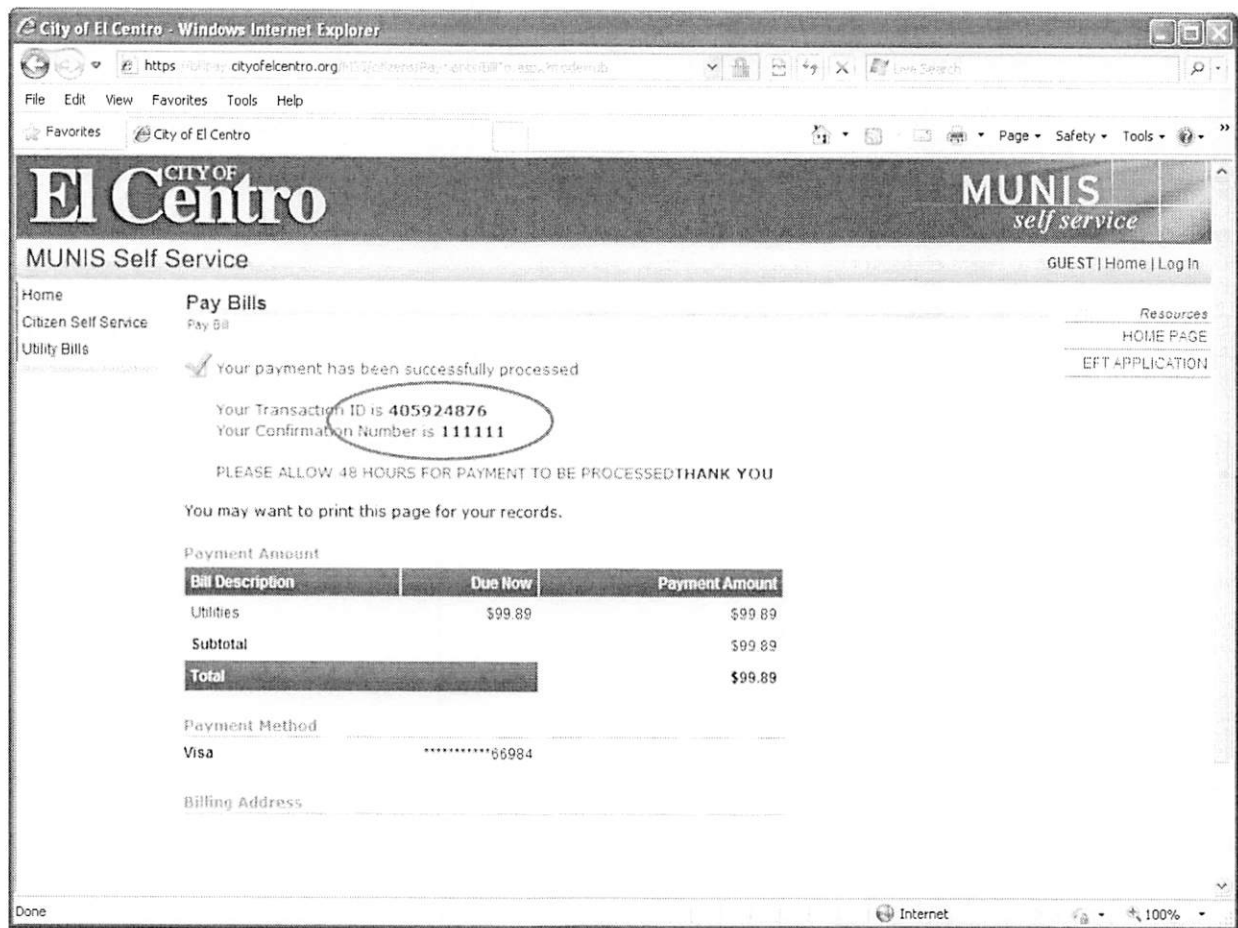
City of El Centro - Windows Internet Explorer

https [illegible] cityofelcentro.org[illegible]

Live Search

File Edit View Favorites Tools Help

Favorites City of El Centro

Page ▾ Safety ▾ Tools ▾

CITY OF El Centro

MUNIS self service

MUNIS Self Service

GUEST | Home | Log In

Home
Citizen Self Service
Utility Bills

Pay Bills
Pay Bill

Resources
HOME PAGE
EFT APPLICATION

Your payment has been successfully processed

Your Transaction ID is 405924876
Your Confirmation Number is 111111

PLEASE ALLOW 48 HOURS FOR PAYMENT TO BE PROCESSEDTHANK YOU

You may want to print this page for your records.

Payment Amount

| Bill Description | Due Now | Payment Amount |
|---|---|---|
| Utilities | $99.89 | $99.89 |
| Subtotal | | $99.89 |
| Total | | $99.89 |

Payment Method

Visa ***********66984

Billing Address

Done

Internet

100%